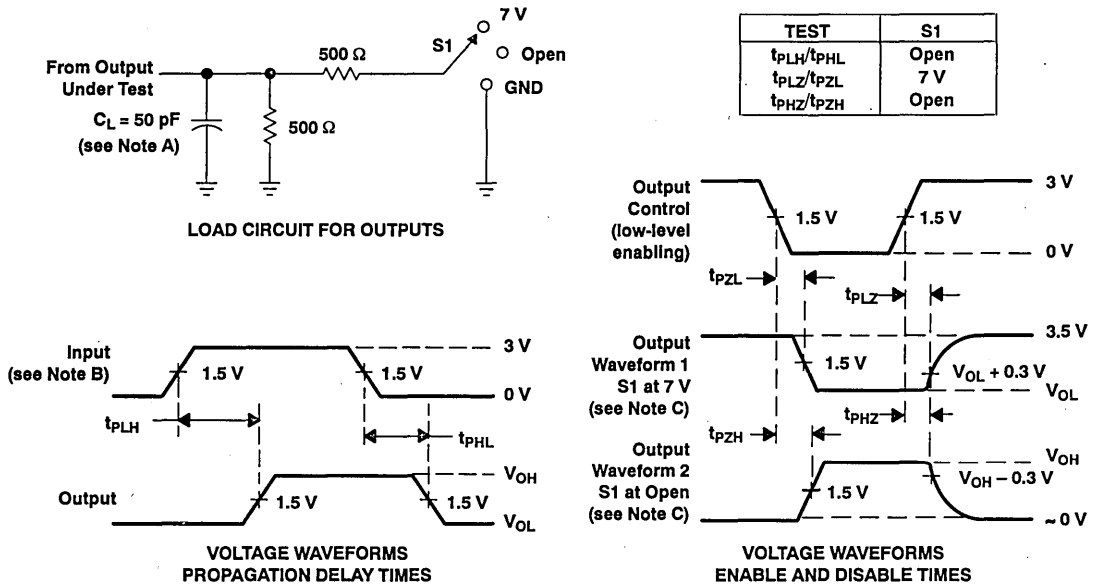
S1

7 V

Open

GND

500 Ω

From Output Under Test

$C_L$ = 50 pF (see Note A)

500 Ω

LOAD CIRCUIT FOR OUTPUTS

| TEST | S1 |
|---|---|
| $t_{PLH}/t_{PHL}$ | Open |
| $t_{PLZ}/t_{PZL}$ | 7 V |
| $t_{PHZ}/t_{PZH}$ | Open |

Input (see Note B)

1.5 V

1.5 V

3 V

0 V

$t_{PLH}$

$t_{PHL}$

Output

1.5 V

1.5 V

$V_{OH}$

$V_{OL}$

VOLTAGE WAVEFORMS PROPAGATION DELAY TIMES

Output Control (low-level enabling)

1.5 V

1.5 V

3 V

0 V

$t_{PZL}$

$t_{PLZ}$

Output Waveform 1 S1 at 7 V (see Note C)

1.5 V

3.5 V

$V_{OL}$ + 0.3 V

$V_{OL}$

$t_{PZH}$

$t_{PHZ}$

Output Waveform 2 S1 at Open (see Note C)

1.5 V

$V_{OH}$

$V_{OH}$ – 0.3 V

≈ 0 V

VOLTAGE WAVEFORMS ENABLE AND DISABLE TIMES